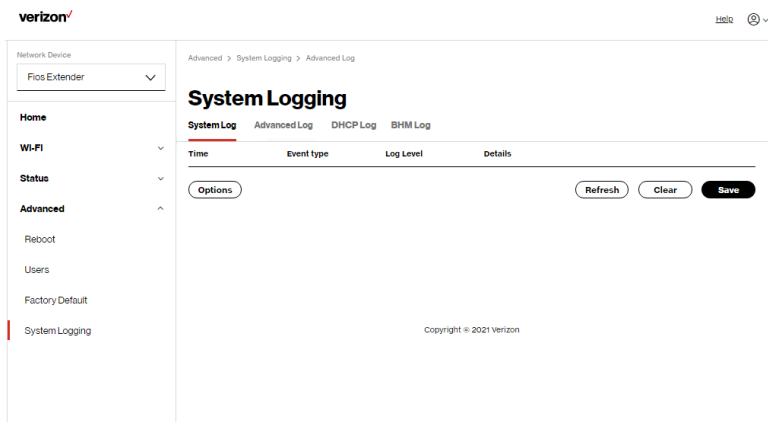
verizon✓

Help

Network Device

Fios Extender

Home

Wi-Fi

Status

Advanced

Reboot

Users

Factory Default

System Logging

Advanced > System Logging > Advanced Log

System Logging

System Log Advanced Log DHCP Log BHM Log

| Time | Event type | Log Level | Details |
|---|---|---|---|

Options

Refresh Clear Save

Copyright © 2021 Verizon